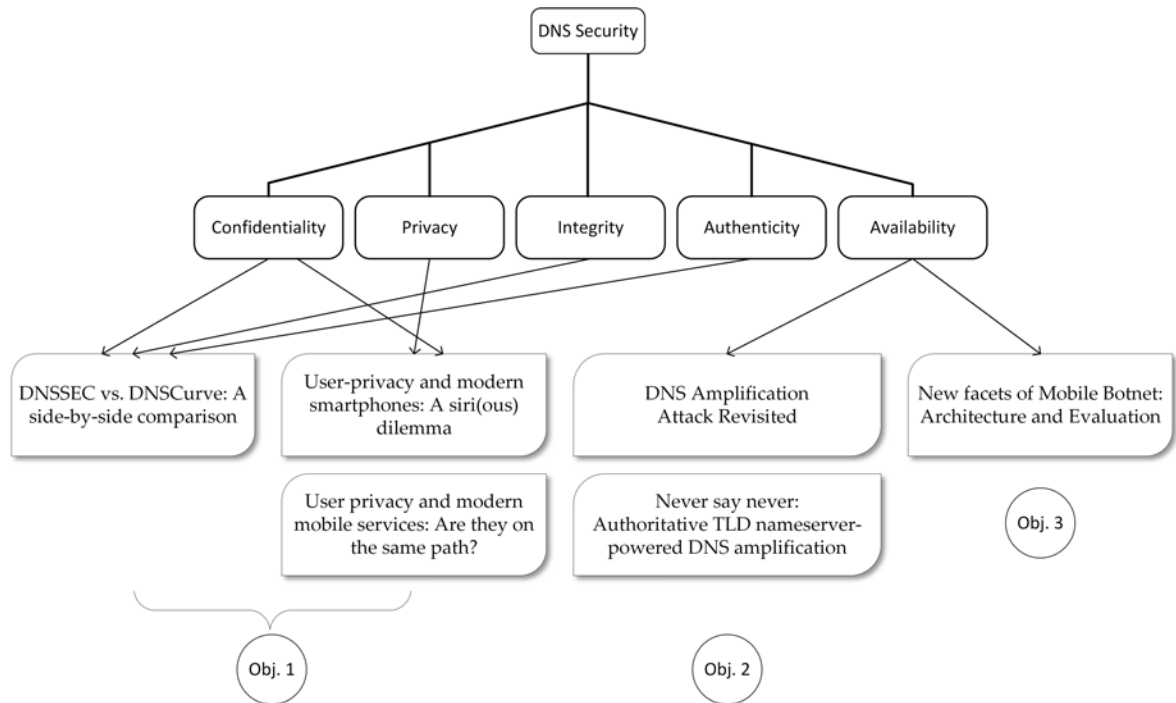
DNS Security

Confidentiality

Privacy

Integrity

Authenticity

Availability

DNSSEC vs. DNSCurve: A side-by-side comparison

User-privacy and modern smartphones: A siri(ous) dilemma

User privacy and modern mobile services: Are they on the same path?

DNS Amplification Attack Revisited

Never say never: Authoritative TLD nameserver-powered DNS amplification

New facets of Mobile Botnet: Architecture and Evaluation

Obj. 3

Obj. 1

Obj. 2